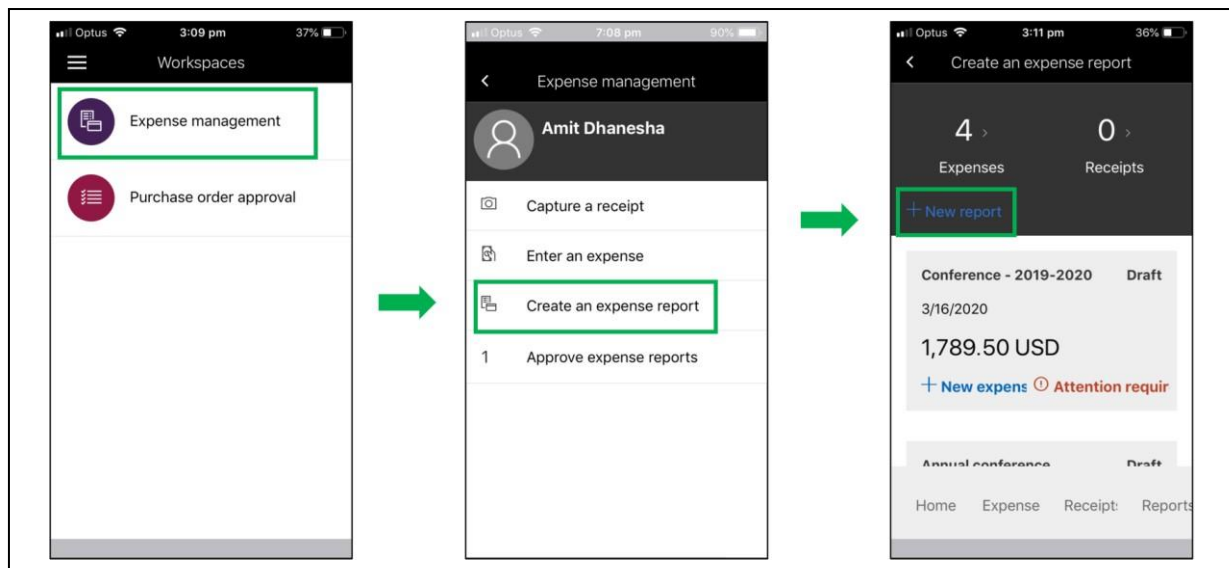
Optus 3:09 pm 37%

Workspaces

Expense management

Purchase order approval

Optus 7:08 pm 90%

Expense management

Amit Dhanesha

Capture a receipt

Enter an expense

Create an expense report

1 Approve expense reports

Optus 3:11 pm 36%

Create an expense report

4 ›
Expenses

0 ›
Receipts

+ New report

Conference - 2019-2020 Draft

3/16/2020

1,789.50 USD

+ New expens Attention requir

Annual conference Draft

Home Expense Receipt: Reports